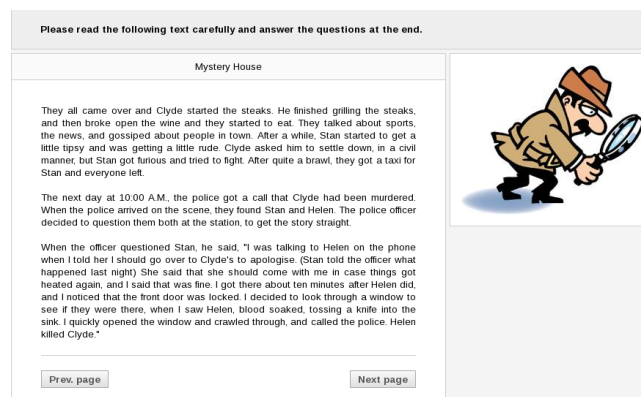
Please read the following text carefully and answer the questions at the end.

Mystery House

They all came over and Clyde started the steaks. He finished grilling the steaks, and then broke open the wine and they started to eat. They talked about sports, the news, and gossiped about people in town. After a while, Stan started to get a little tipsy and was getting a little rude. Clyde asked him to settle down, in a civil manner, but Stan got furious and tried to fight. After quite a brawl, they got a taxi for Stan and everyone left.

The next day at 10:00 A.M., the police got a call that Clyde had been murdered. When the police arrived on the scene, they found Stan and Helen. The police officer decided to question them both at the station, to get the story straight.

When the officer questioned Stan, he said, "I was talking to Helen on the phone when I told her I should go over to Clyde's to apologise. (Stan told the officer what happened last night) She said that she should come with me in case things got heated again, and I said that was fine. I got there about ten minutes after Helen did, and I noticed that the front door was locked. I decided to look through a window to see if they were there, when I saw Helen, blood soaked, tossing a knife into the sink. I quickly opened the window and crawled through, and called the police. Helen killed Clyde."

Prev. page

Next page